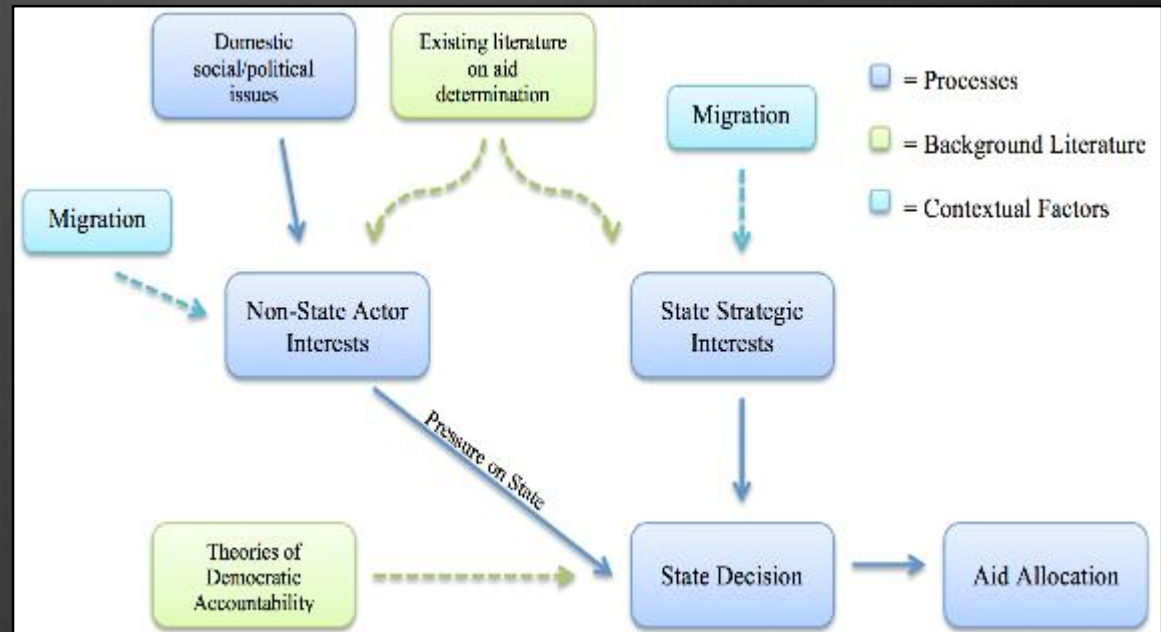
Domestic social/political issues

Existing literature on aid determination

= Processes

= Background Literature

= Contextual Factors

Migration

Migration

Non-State Actor Interests

State Strategic Interests

Pressure on State

Theories of Democratic Accountability

State Decision

Aid Allocation